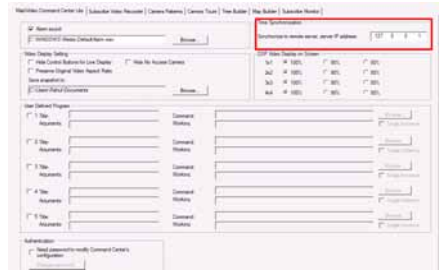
Map/Video Command Center Lite | Subscriber Video Recorder | Camera Patterns | Camera Tours | Tree Builder | Map Builder | Subscriber Monitor

Alarm sound
C:\WINDOWS\Media\Default Alarm.wav
Browse...

Video Display Setting
Hide Control Buttons for Live Display
Hide No Access Cameras
Preserve Original Video Aspect Ratio
Save snapshot to:
C:\Users\Public\Documents
Browse...

Time Synchronization
Synchronize to remote server, server IP address: 127 . 0 . 0 . 1

OSP Video Display on Screen
1x1 100% 80% 60%
2x2 100% 80% 60%
3x3 100% 80% 60%
4x4 100% 80% 60%

User Defined Program
1 Title: Command:
Arguments: Working:
Browse...
Single Instance
2 Title: Command:
Arguments: Working:
Browse...
Single Instance
3 Title: Command:
Arguments: Working:
Browse...
Single Instance
4 Title: Command:
Arguments: Working:
Browse...
Single Instance
5 Title: Command:
Arguments: Working:
Browse...
Single Instance

Authentication
Need password to modify Command Center's configuration
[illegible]